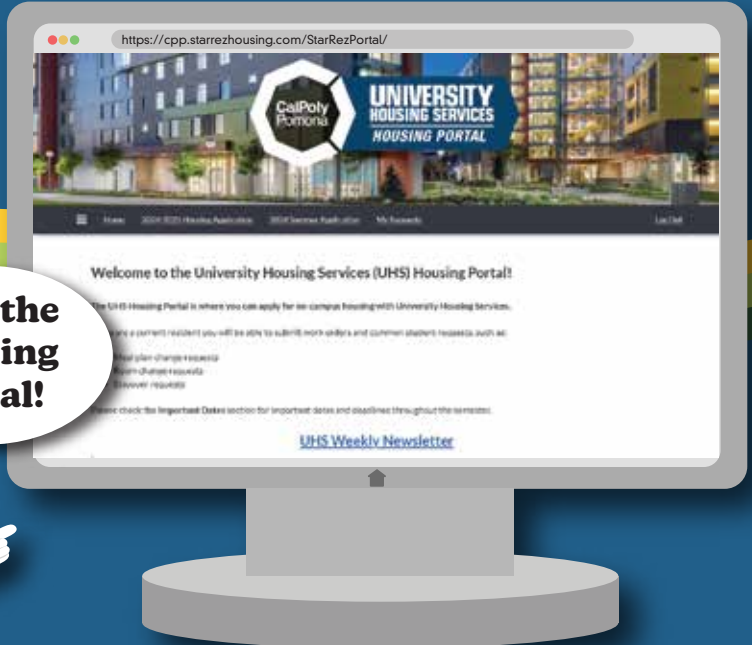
https://cpp.starrezhousing.com/StarRezPortal/

CalPoly Pomona

UNIVERSITY HOUSING SERVICES HOUSING PORTAL

Home 2024-2025 Housing Application 2024 Summer Application My Requests Log Out

Welcome to the University Housing Services (UHS) Housing Portal!

The UHS Housing Portal is where you can apply for on-campus housing with University Housing Services.

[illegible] are a current resident you will be able to submit work orders and common student requests such as:

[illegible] Meal plan change requests
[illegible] Room change requests
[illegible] Sleepover requests

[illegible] check the Important Dates section for important dates and deadlines throughout the semester.

UHS Weekly Newsletter

the
ing
al!